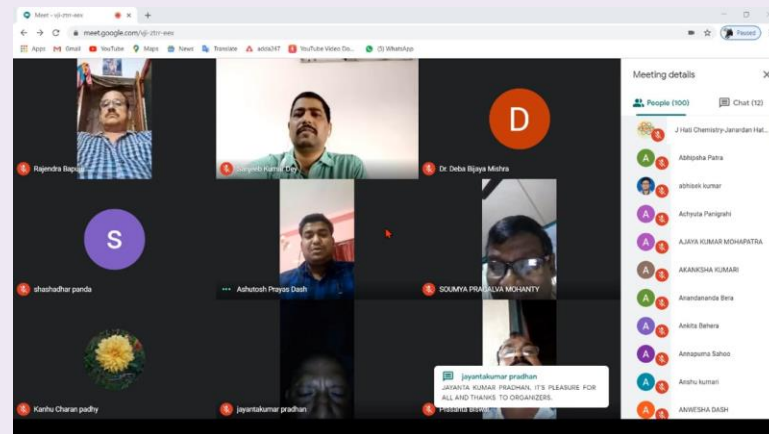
Meet - vji-ztnr-eex
meet.google.com/vji-ztnr-eex
Paused
Apps Gmail YouTube Maps News Translate adda247 YouTube Video Do... (5) WhatsApp

Rajendra Bapu
Sanjeeb Kumar Dey
D
Dr. Deba Bijaya Mishra
S
shashadhar panda
Ashutosh Prayas Dash
SOUMYA PRAGALVA MOHANTY
Kanhu Charan padhy
jayantakumar pradhan
Prasanta Biswal

jayantakumar pradhan
JAYANTA KUMAR PRADHAN. IT'S PLEASURE FOR ALL AND THANKS TO ORGANIZERS.

Meeting details
People (100)
Chat (12)
J Hati Chemistry-Janardan Hat...
Abhipsha Patra
abhisek kumar
Achyuta Panigrahi
AJAYA KUMAR MOHAPATRA
AKANKSHA KUMARI
Anandananda Bera
Ankita Behera
Annapurna Sahoo
Anshu kumari
ANWESHA DASH